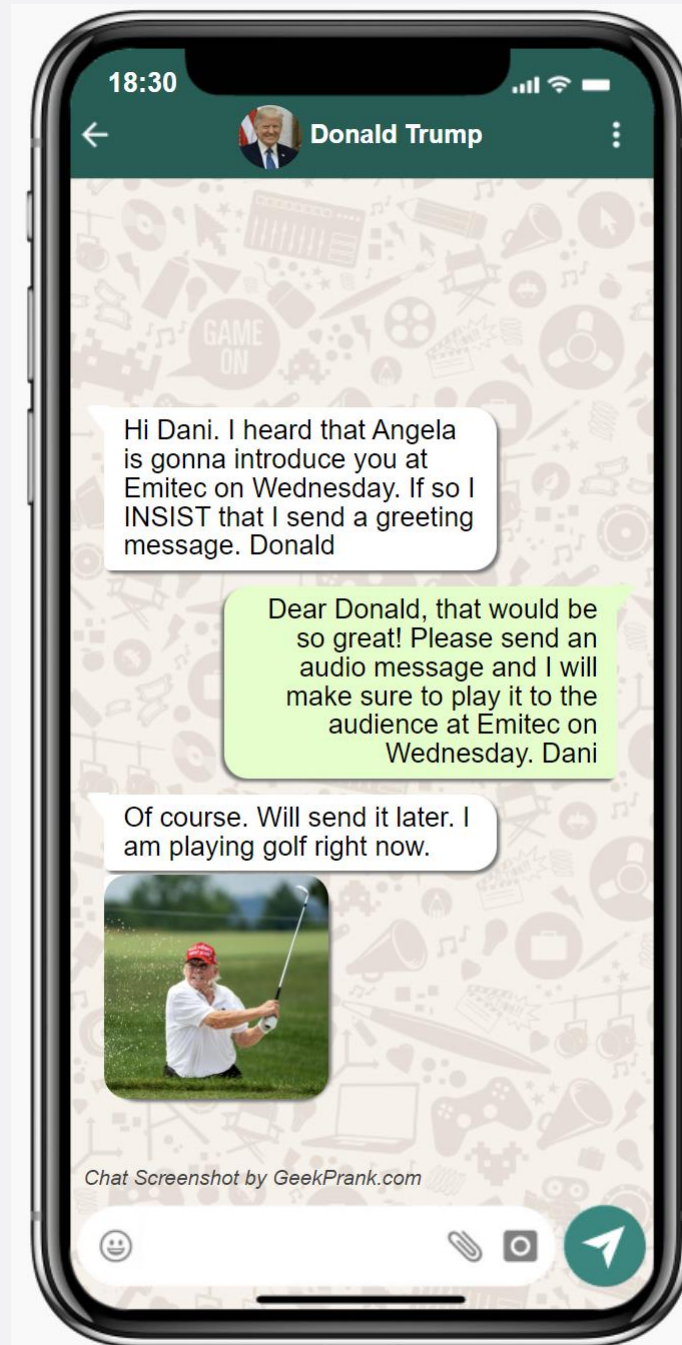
18:30

Donald Trump

GAME ON

Hi Dani. I heard that Angela is gonna introduce you at Emitec on Wednesday. If so I INSIST that I send a greeting message. Donald

Dear Donald, that would be so great! Please send an audio message and I will make sure to play it to the audience at Emitec on Wednesday. Dani

Of course. Will send it later. I am playing golf right now.

Chat Screenshot by GeekPrank.com